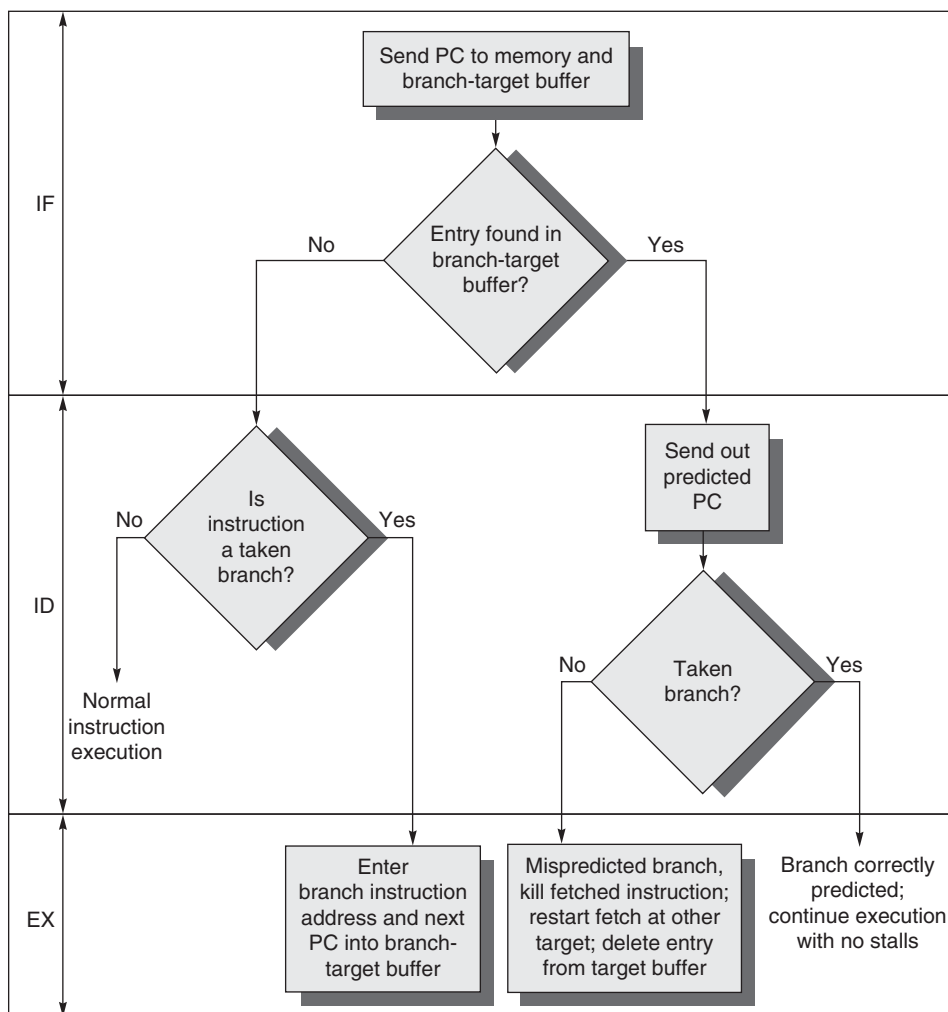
IF

Send PC to memory and branch-target buffer

Entry found in branch-target buffer?

No

Yes

ID

Is instruction a taken branch?

No

Yes

Normal instruction execution

Send out predicted PC

Taken branch?

No

Yes

EX

Enter branch instruction address and next PC into branch-target buffer

Mispredicted branch, kill fetched instruction; restart fetch at other target; delete entry from target buffer

Branch correctly predicted; continue execution with no stalls